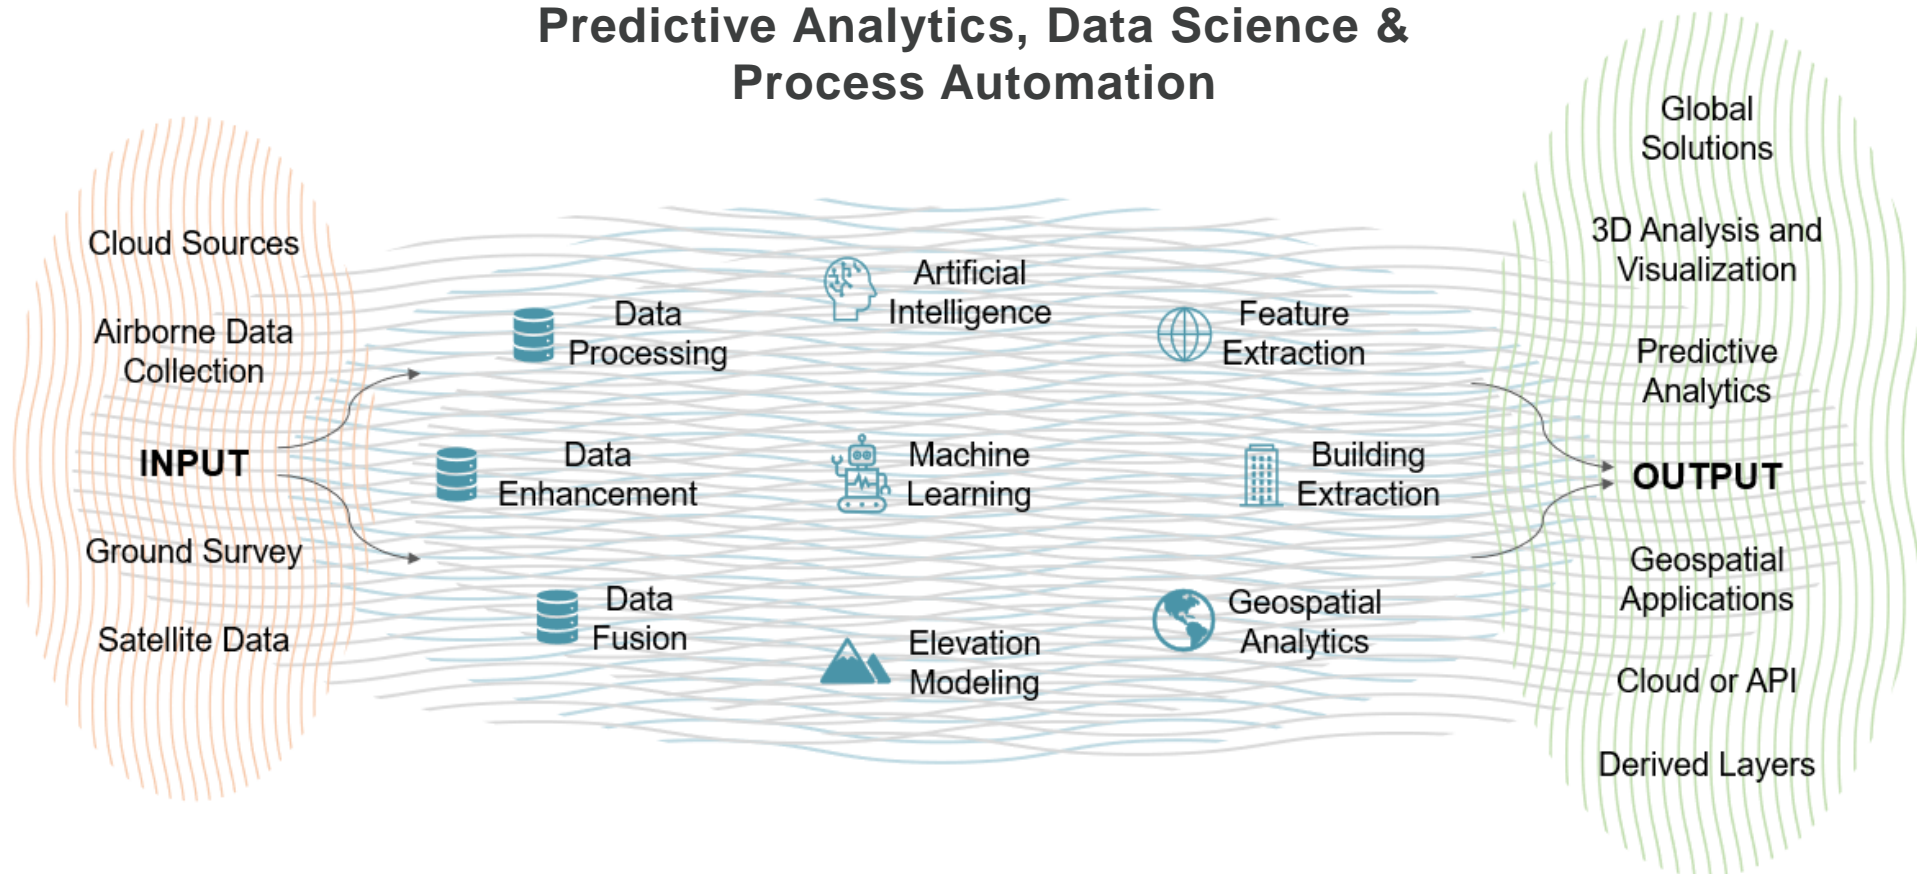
Predictive Analytics, Data Science & Process Automation

Cloud Sources

Airborne Data Collection

INPUT

Ground Survey

Satellite Data

Data Processing

Data Enhancement

Data Fusion

Artificial Intelligence

Machine Learning

Elevation Modeling

Feature Extraction

Building Extraction

Geospatial Analytics

Global Solutions

3D Analysis and Visualization

Predictive Analytics

OUTPUT

Geospatial Applications

Cloud or API

Derived Layers